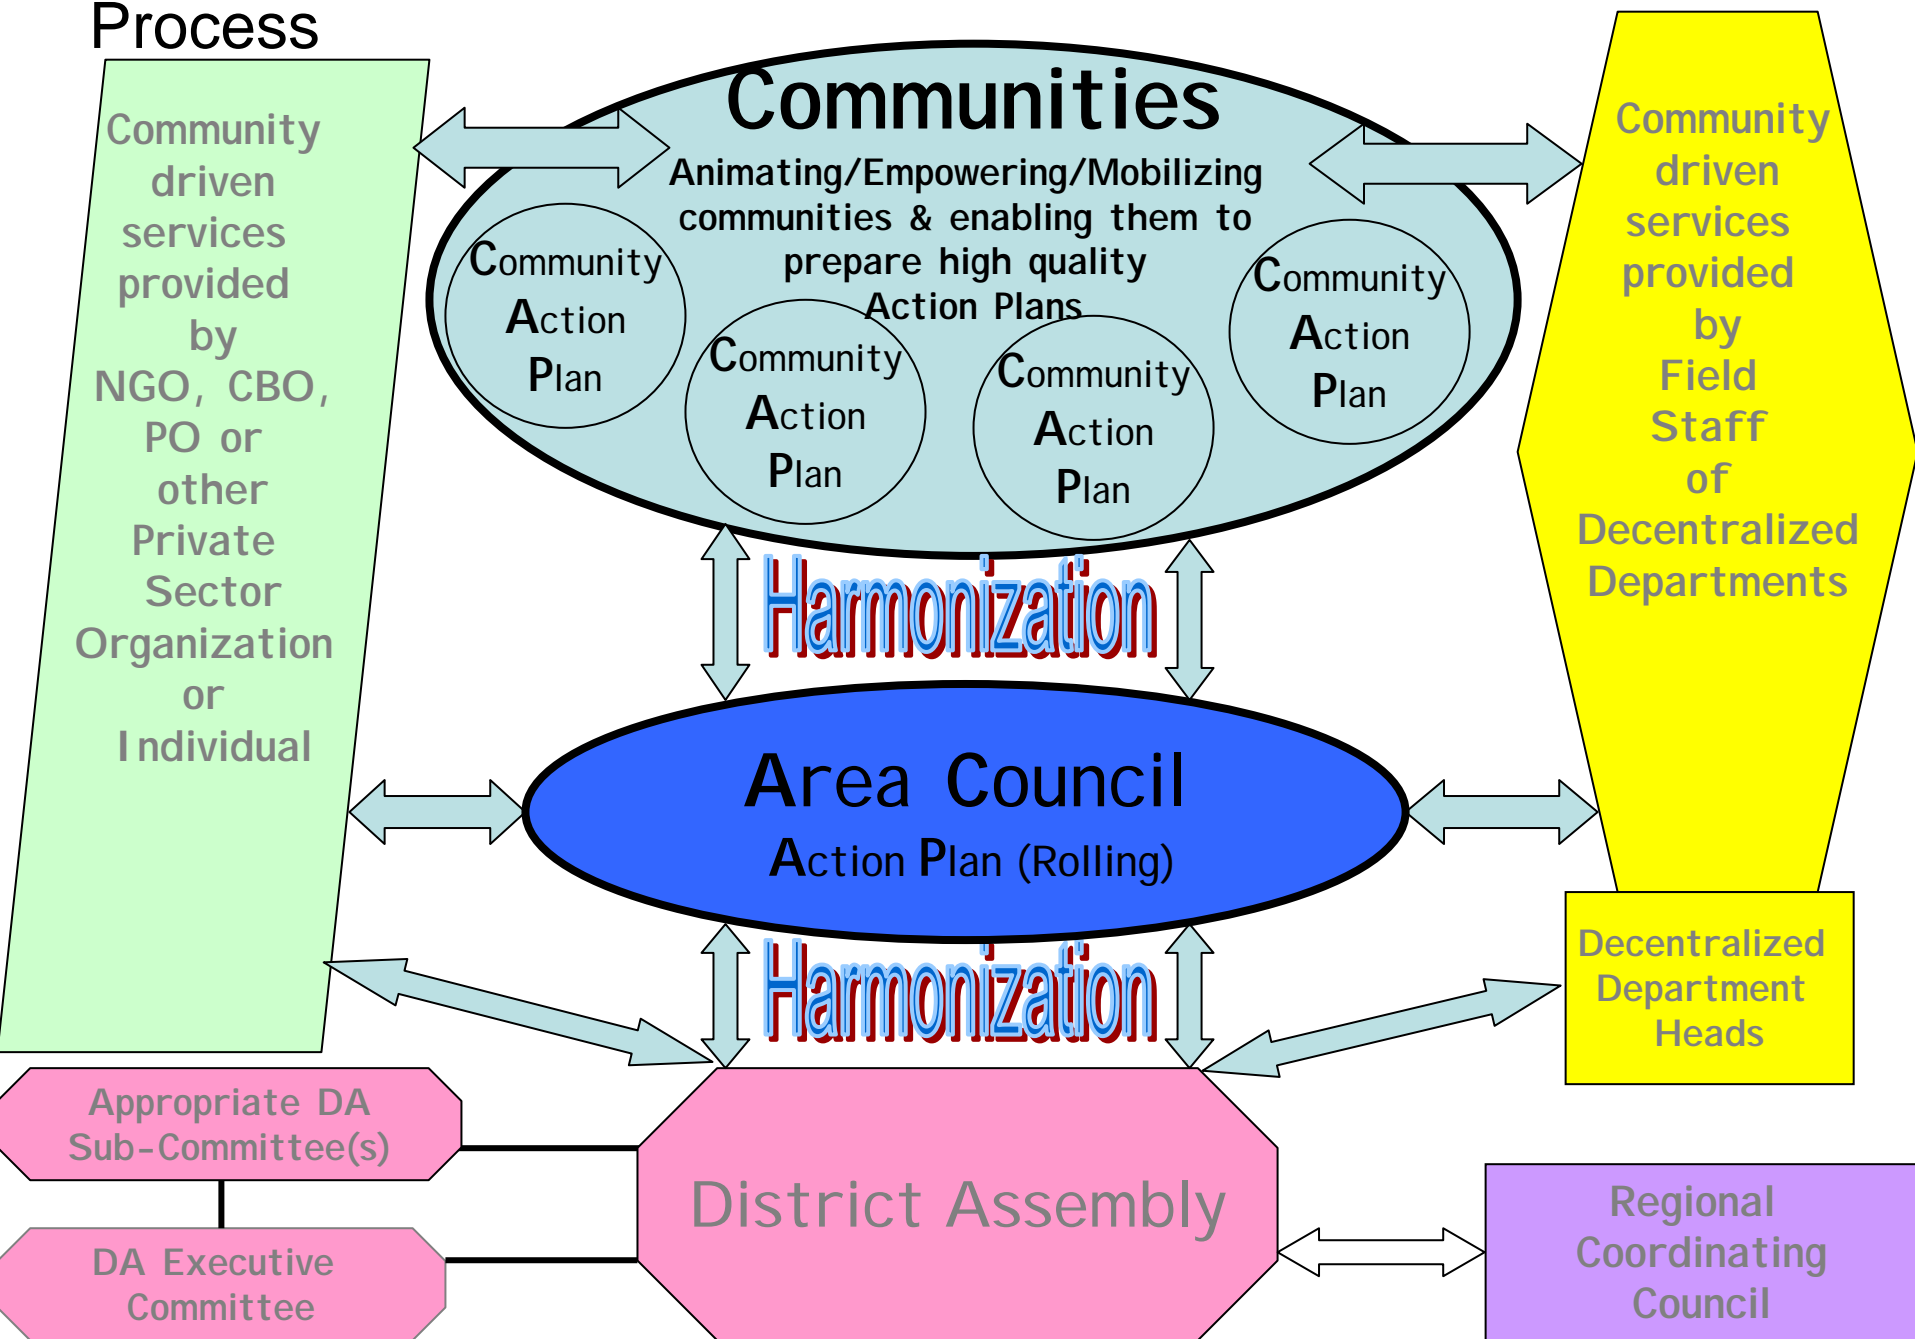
Process

Community driven services provided by NGO, CBO, PO or other Private Sector Organization or Individual

Communities
Animating/Empowering/Mobilizing communities & enabling them to prepare high quality Action Plans

Community Action Plan

Community Action Plan

Community Action Plan

Community Action Plan

Community driven services provided by Field Staff of Decentralized Departments

Harmonization

Area Council
Action Plan (Rolling)

Harmonization

Decentralized Department Heads

Appropriate DA Sub-Committee(s)

DA Executive Committee

District Assembly

Regional Coordinating Council